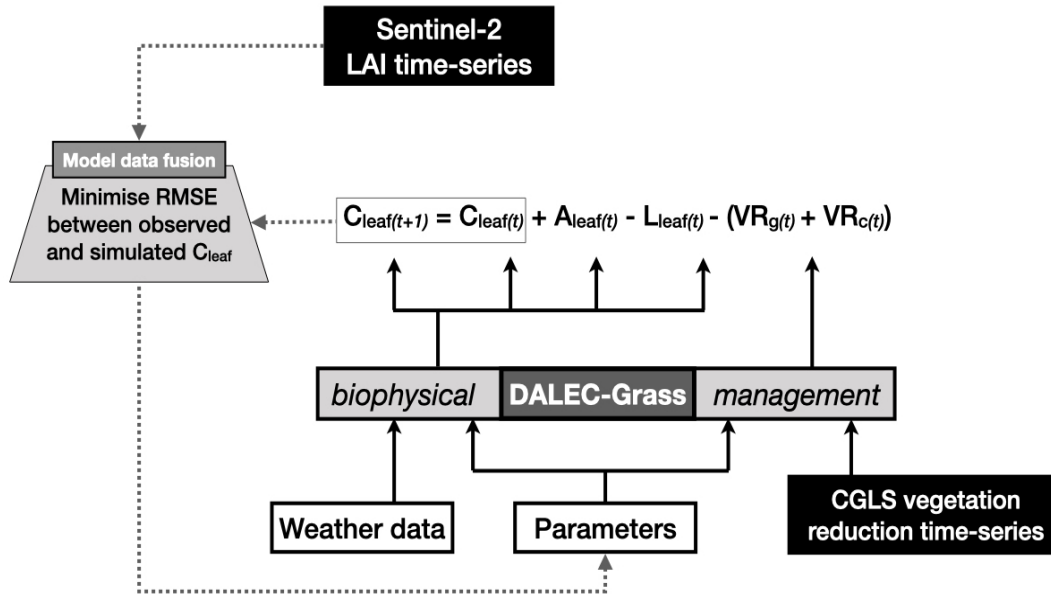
Sentinel-2
LAI time-series

Model data fusion

Minimise RMSE between observed and simulated $C_{leaf}$

$C_{leaf(t+1)} = C_{leaf(t)} + A_{leaf(t)} - L_{leaf(t)} - (VR_{g(t)} + VR_{c(t)})$

biophysical

DALEC-Grass

management

Weather data

Parameters

CGLS vegetation reduction time-series